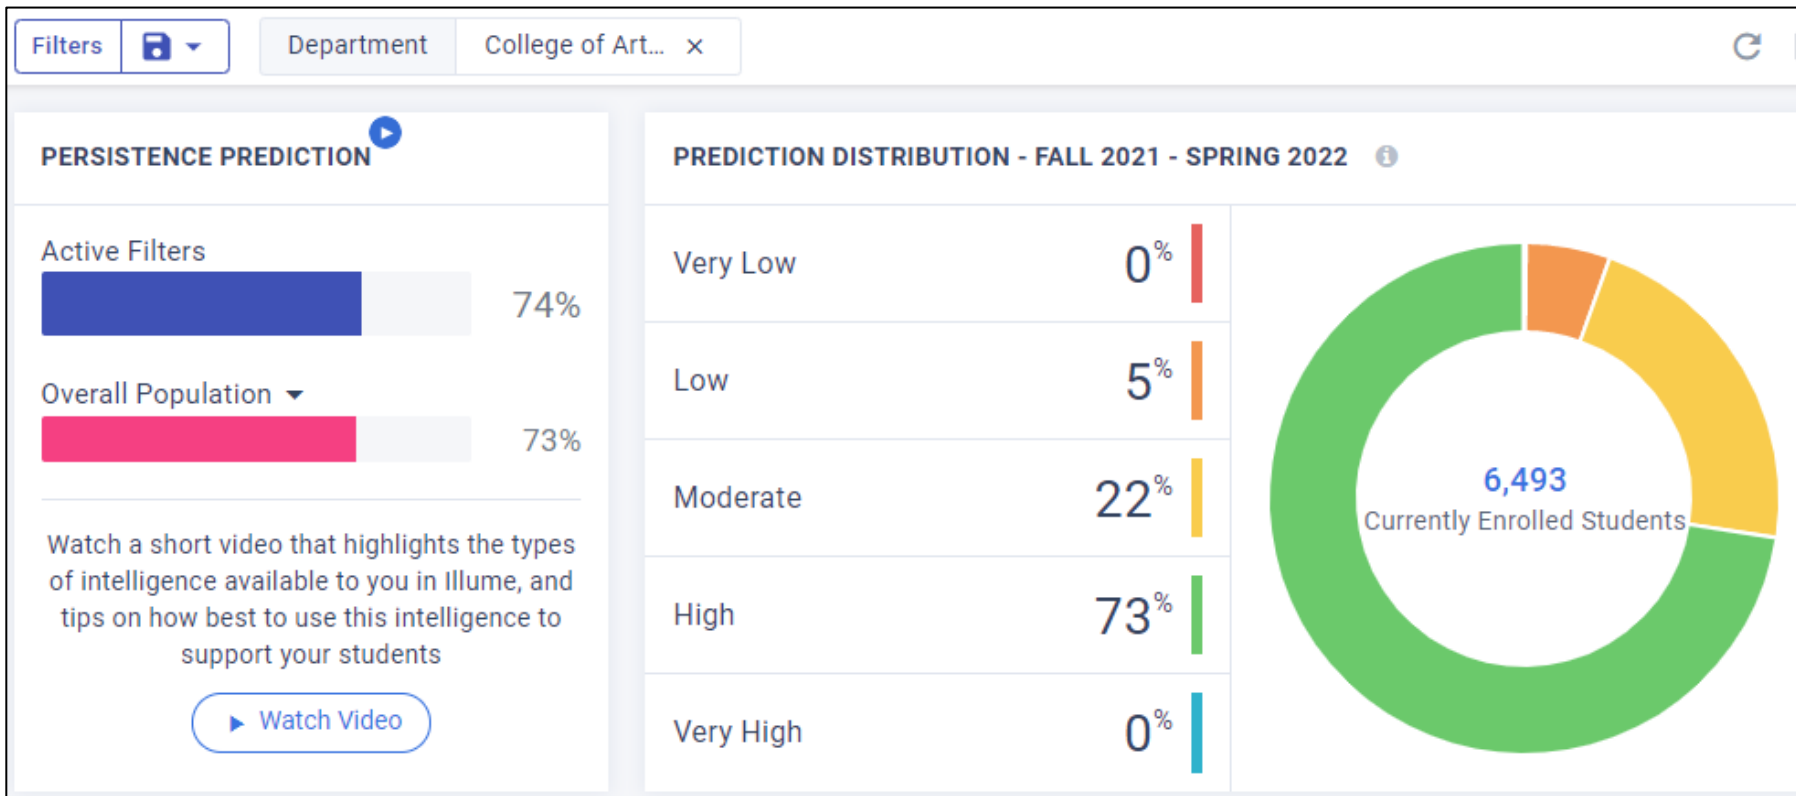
Filters

Department

College of Art... ×

PERSISTENCE PREDICTION

Active Filters

74%

Overall Population

73%

Watch a short video that highlights the types of intelligence available to you in Illume, and tips on how best to use this intelligence to support your students

Watch Video

PREDICTION DISTRIBUTION - FALL 2021 - SPRING 2022

| | |
|---|---|
| Very Low | 0% |
| Low | 5% |
| Moderate | 22% |
| High | 73% |
| Very High | 0% |

6,493
Currently Enrolled Students